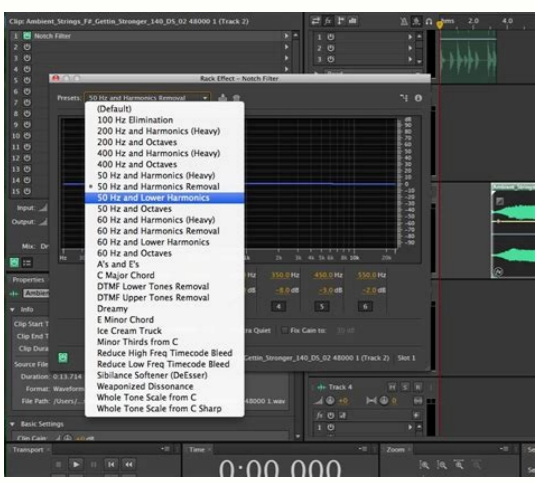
Clip: Ambient_Strings_F#_Gettin_Stronger_140_DS_02 48000 1 (Track 2)

1 Notch Filter
2
3
4
5
6
7
8
9
10
11
12
13
14
15

Rack Effect – Notch Filter

Presets: 50 Hz and Harmonics Removal

(Default)
100 Hz Elimination
200 Hz and Harmonics (Heavy)
200 Hz and Octaves
400 Hz and Harmonics (Heavy)
400 Hz and Octaves
50 Hz and Harmonics (Heavy)
• 50 Hz and Harmonics Removal
50 Hz and Lower Harmonics
50 Hz and Octaves
60 Hz and Harmonics (Heavy)
60 Hz and Harmonics Removal
60 Hz and Lower Harmonics
60 Hz and Octaves
A's and E's
C Major Chord
DTMF Lower Tones Removal
DTMF Upper Tones Removal
Dreamy
E Minor Chord
Ice Cream Truck
Minor Thirds from C
Reduce High Freq Timecode Bleed
Reduce Low Freq Timecode Bleed
Sibilance Softener (DeEsser)
Weaponized Dissonance
Whole Tone Scale from C
Whole Tone Scale from C Sharp

Input:
Output:
Mix:
Properties
Ambient
Info
Clip Start T
Clip End T
Clip Dura
Source File
Duration: 0:13.714
Format: Waveform
File Path: /Users/...
Basic Settings

Hz 350.0 Hz 450.0 Hz 550.0 Hz
dB -5.0 dB -2.0 dB
4 5 6
ra Quiet Fix Gain to:
Gettin_Stronger_140_DS_02 48000 1 (Track 2) Slot 1
48000 1.wav
Track 4

Transport
Time
0:00.000
Zoom